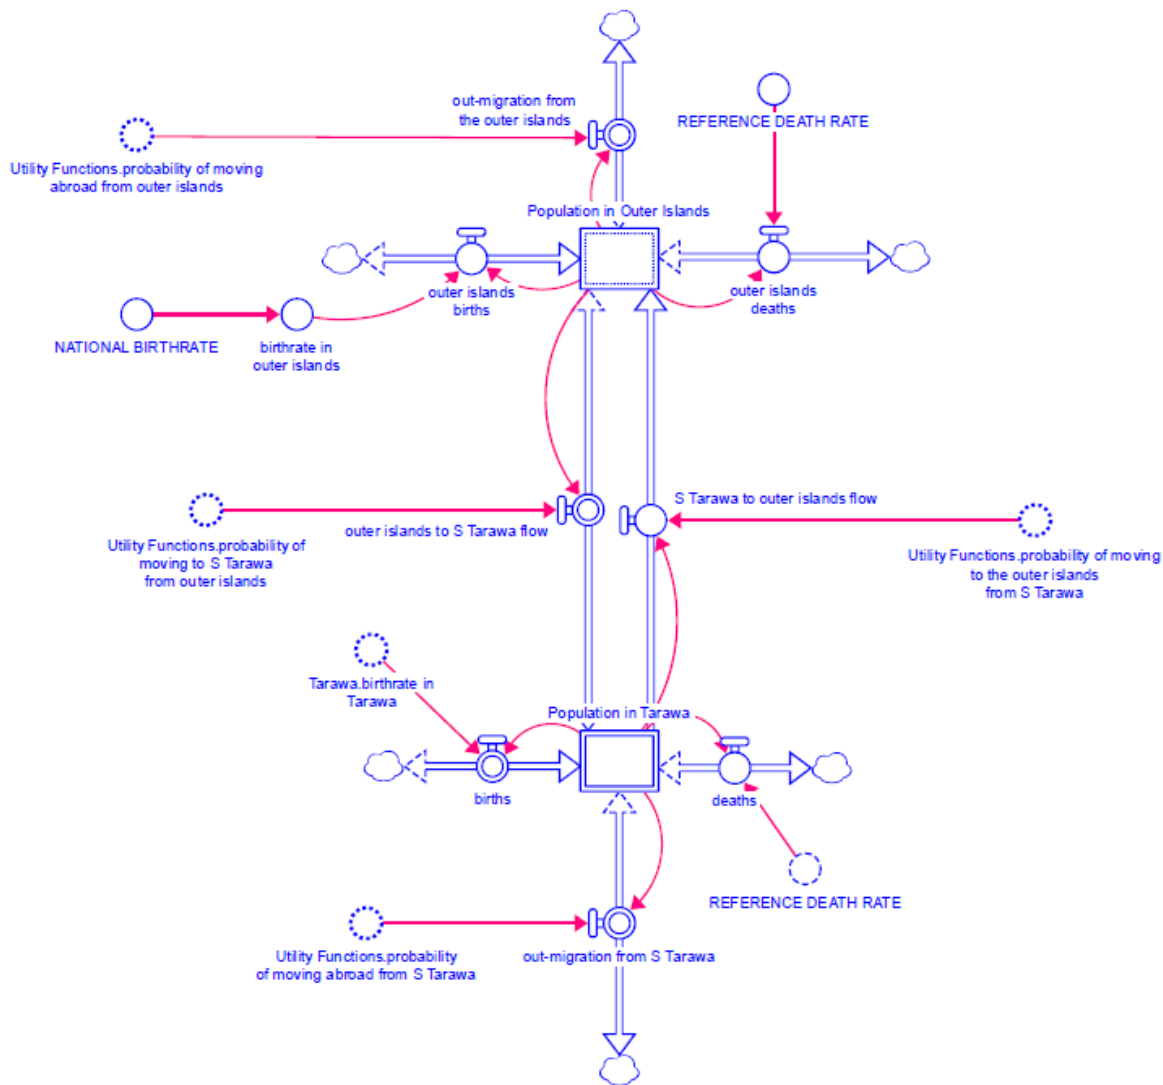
out-migration from the outer islands

REFERENCE DEATH RATE

Utility Functions.probability of moving abroad from outer islands

Population in Outer Islands

outer islands births

outer islands deaths

NATIONAL BIRTHRATE

birthrate in outer islands

S Tarawa to outer islands flow

Utility Functions.probability of moving to S Tarawa from outer islands

outer islands to S Tarawa flow

Utility Functions.probability of moving to the outer islands from S Tarawa

Tarawa.birthrate in Tarawa

Population in Tarawa

births

deaths

REFERENCE DEATH RATE

Utility Functions.probability of moving abroad from S Tarawa

out-migration from S Tarawa